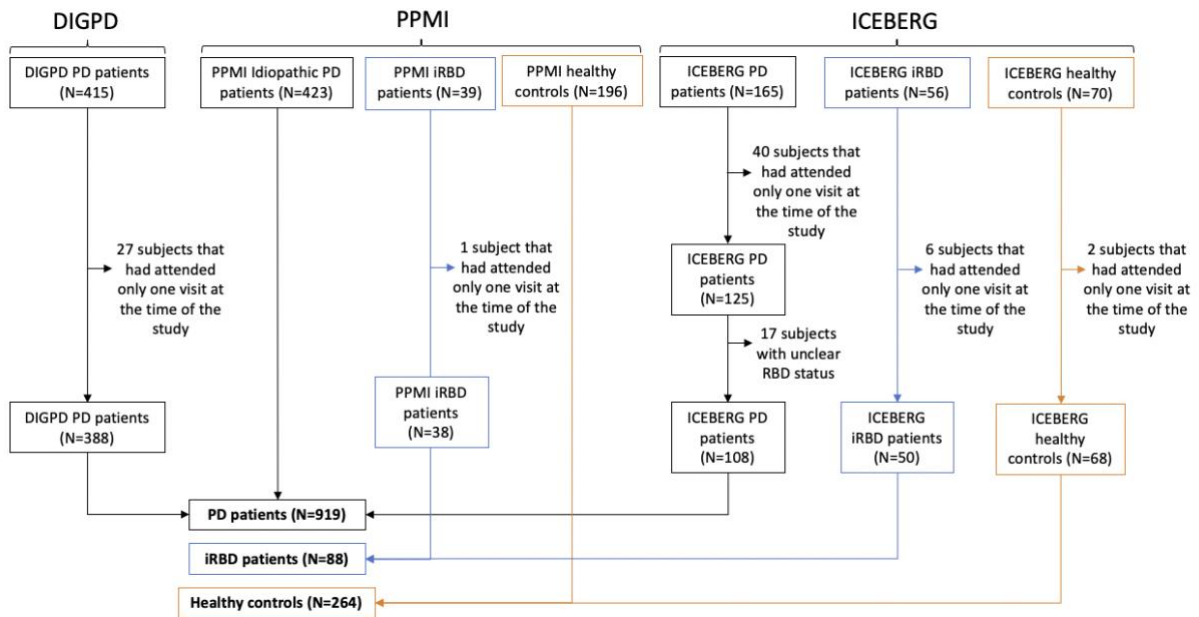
DIGPD

PPMI

ICEBERG

DIGPD PD patients (N=415)

PPMI Idiopathic PD patients (N=423)

PPMI iRBD patients (N=39)

PPMI healthy controls (N=196)

ICEBERG PD patients (N=165)

ICEBERG iRBD patients (N=56)

ICEBERG healthy controls (N=70)

40 subjects that had attended only one visit at the time of the study

27 subjects that had attended only one visit at the time of the study

1 subject that had attended only one visit at the time of the study

ICEBERG PD patients (N=125)

6 subjects that had attended only one visit at the time of the study

2 subjects that had attended only one visit at the time of the study

17 subjects with unclear RBD status

DIGPD PD patients (N=388)

PPMI iRBD patients (N=38)

ICEBERG PD patients (N=108)

ICEBERG iRBD patients (N=50)

ICEBERG healthy controls (N=68)

PD patients (N=919)

iRBD patients (N=88)

Healthy controls (N=264)